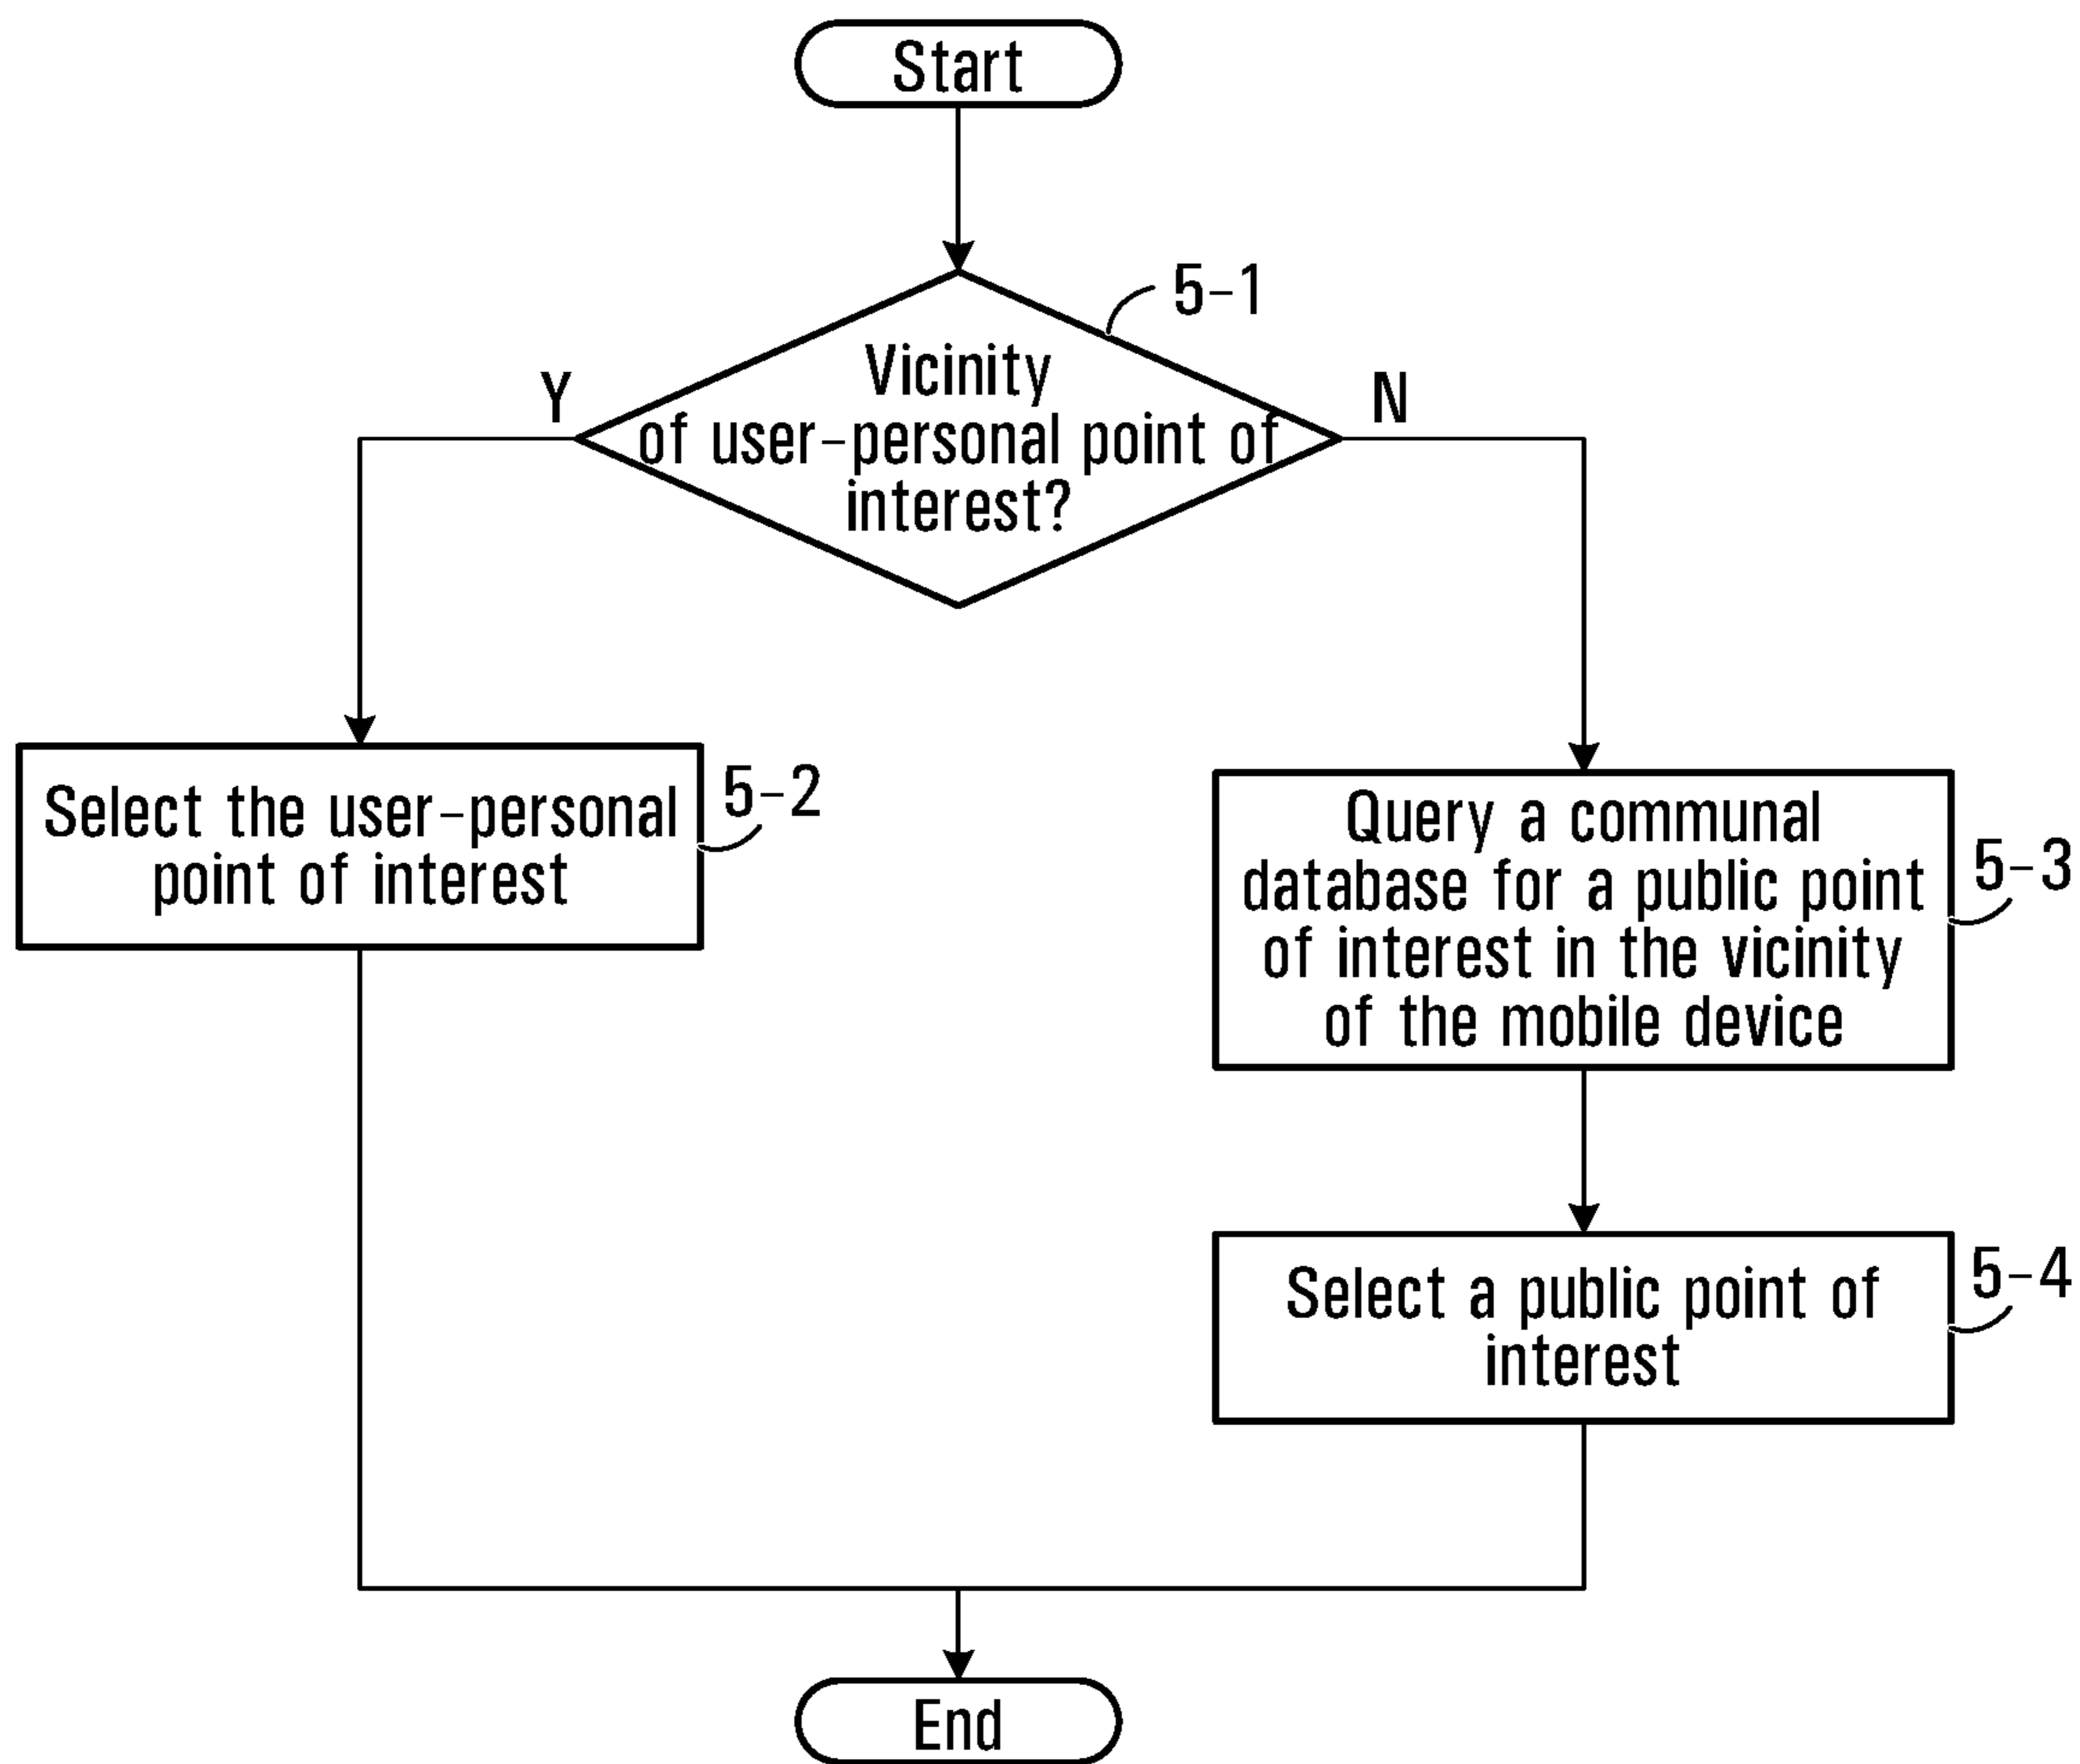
Start

5-1

Vicinity of user-personal point of interest?

Y

N

Select the user-personal point of interest

5-2

Query a communal database for a public point of interest in the vicinity of the mobile device

5-3

Select a public point of interest

5-4

End